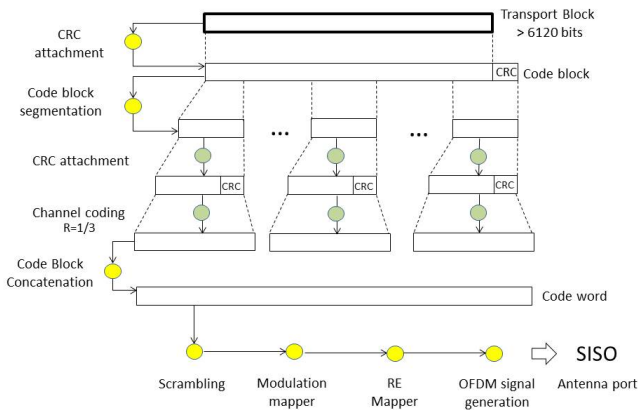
Transport Block
> 6120 bits

CRC attachment

CRC

Code block

Code block segmentation

...

...

CRC attachment

CRC

CRC

CRC

Channel coding R=1/3

Code Block Concatenation

Code word

SISO

Scrambling

Modulation mapper

RE Mapper

OFDM signal generation

Antenna port